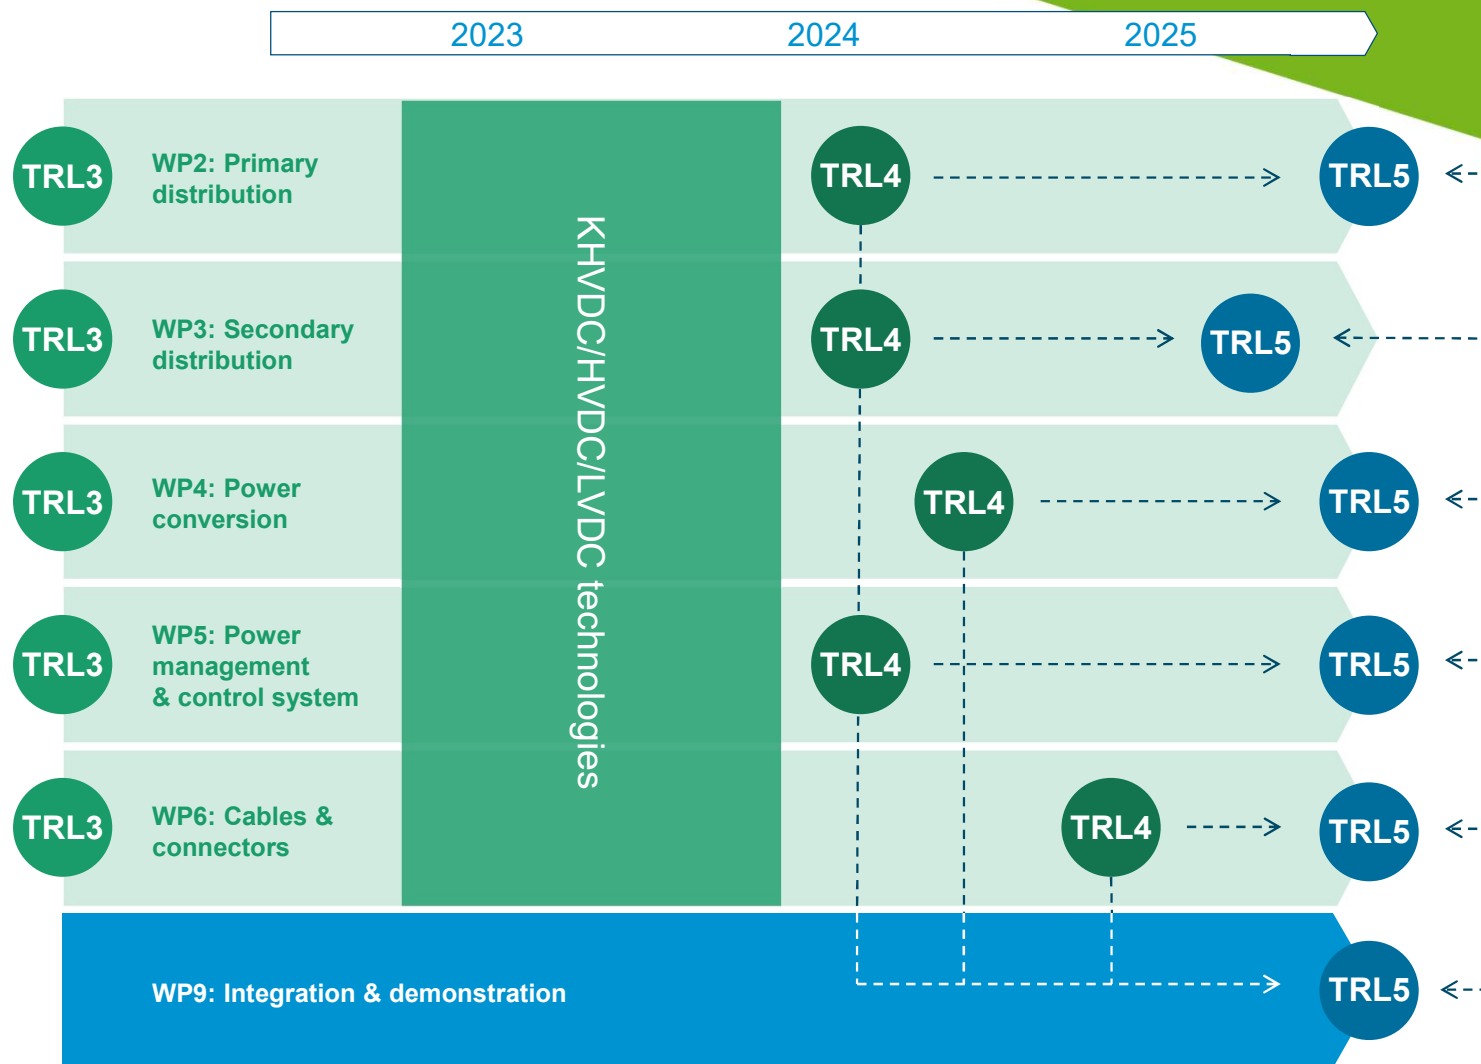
2023 2024 2025

TRL3 WP2: Primary distribution TRL4 TRL5

TRL3 WP3: Secondary distribution TRL4 TRL5

TRL3 WP4: Power conversion TRL4 TRL5

TRL3 WP5: Power management & control system TRL4 TRL5

TRL3 WP6: Cables & connectors TRL4 TRL5

KHVDC/HVDC/LVDC technologies

WP9: Integration & demonstration TRL5